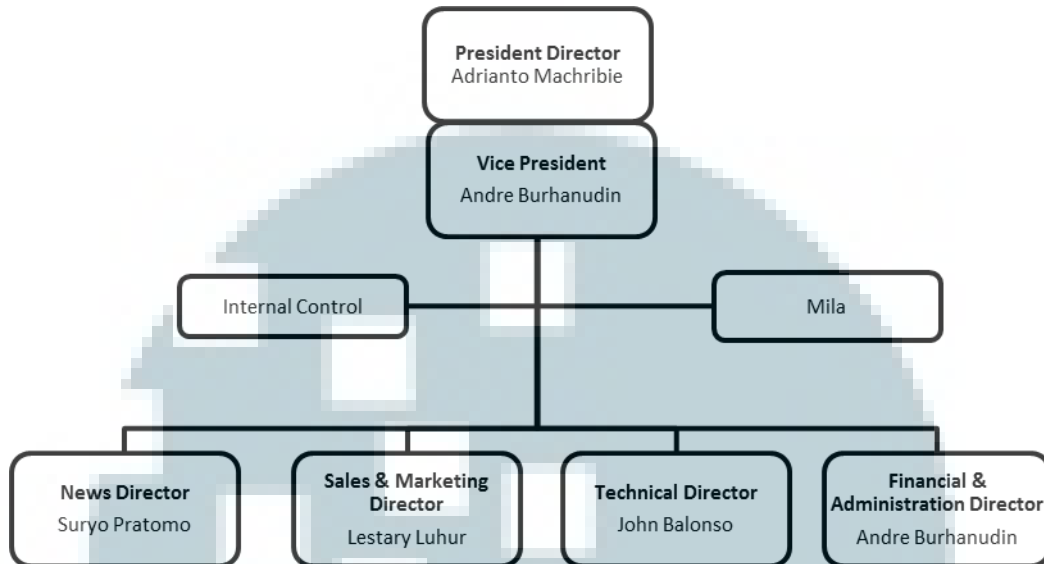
President Director
Adrianto Machribie

Vice President
Andre Burhanudin

Internal Control

Mila

News Director
Suryo Pratomo

Sales & Marketing Director
Lestary Luhur

Technical Director
John Balonso

Financial & Administration Director
Andre Burhanudin